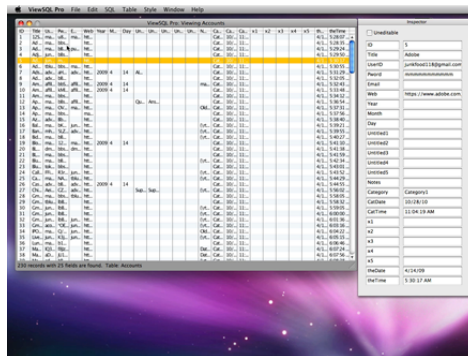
ViewSQL Pro File Edit SQL Table Style Window Help

ViewSQL Pro: Viewing Accounts

ID Title Us... Pw... E... Web Year Mo... Day Un... Un... Un... Un... Un... N... Ca... Ca... Ca... x1 x2 x3 x4 x5 th... theTime

236 records with 25 fields are found. Table: Accounts

Inspector

Uneditable

ID 5
Title Adobe
UserID junkfood118@gmail.com
Pword
Email
Web https://www.adobe.com
Year
Month
Day
Untitled1
Untitled2
Untitled3
Untitled4
Untitled5
Notes
Category Category1
CatDate 10/28/10
CatTime 11:04:19 AM
x1
x2
x3
x4
x5
theDate 4/14/09
theTime 5:30:17 AM